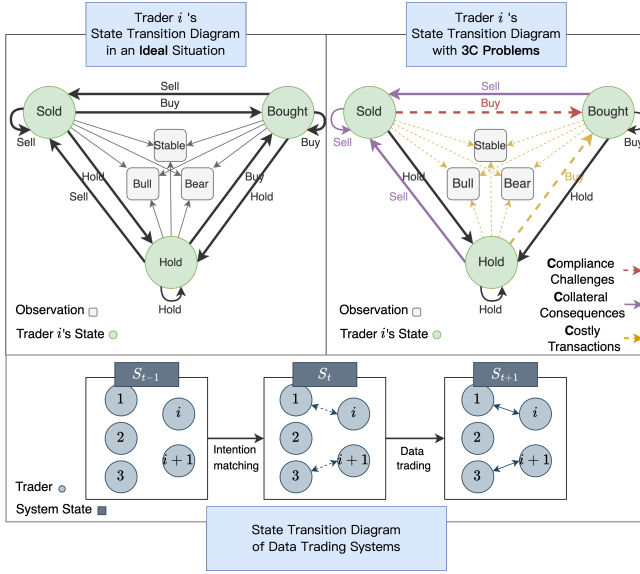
Trader $i$ 's State Transition Diagram in an Ideal Situation

Sold
Sell
Buy
Bought
Sell
Buy
Stable
Bull
Bear
Hold
Sell
Buy
Hold
Hold
Hold

Observation
Trader $i$'s State

Trader $i$ 's State Transition Diagram with 3C Problems

Sold
Sell
Buy
Bought
Sell
Buy
Stable
Bull
Bear
Hold
Sell
Buy
Hold
Hold
Hold

Observation
Trader $i$'s State

Compliance Challenges
Collateral Consequences
Costly Transactions

$S_{t-1}$
1
$i$
2
3
$i+1$

Intention matching

$S_t$
1
$i$
2
3
$i+1$

Data trading

$S_{t+1}$
1
$i$
2
3
$i+1$

Trader
System State

State Transition Diagram of Data Trading Systems